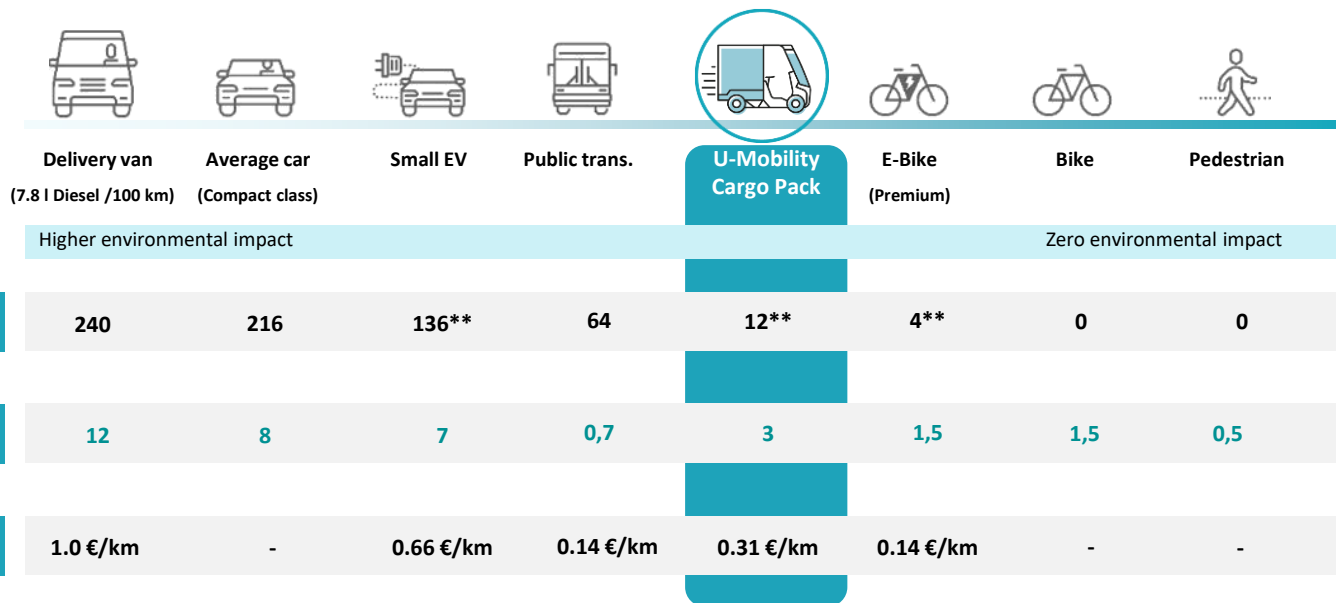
| Delivery van (7.8 l Diesel /100 km) | Average car (Compact class) | Small EV | Public trans. | U-Mobility Cargo Pack | E-Bike (Premium) | Bike | Pedestrian |
|---|---|---|---|---|---|---|---|
| 240 | 216 | 136** | 64 | 12** | 4** | 0 | 0 |
| 12 | 8 | 7 | 0,7 | 3 | 1,5 | 1,5 | 0,5 |
| 1.0 €/km | - | 0.66 €/km | 0.14 €/km | 0.31 €/km | 0.14 €/km | - | - |

Higher environmental impact

Zero environmental impact